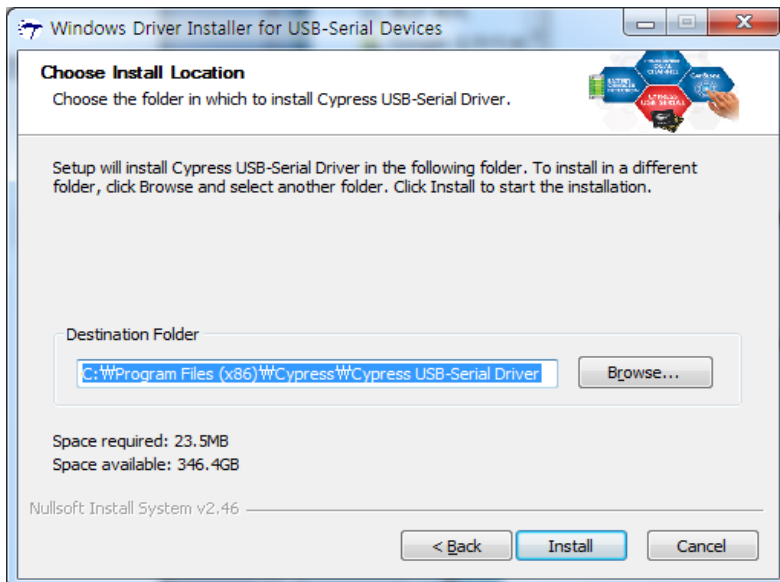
Windows Driver Installer for USB-Serial Devices

Choose Install Location
Choose the folder in which to install Cypress USB-Serial Driver.

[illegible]

Setup will install Cypress USB-Serial Driver in the following folder. To install in a different folder, click Browse and select another folder. Click Install to start the installation.

Destination Folder

C:₩Program Files (x86)₩Cypress₩Cypress USB-Serial Driver

Browse...

Space required: 23.5MB
Space available: 346.4GB

Nullsoft Install System v2.46

< Back
Install
Cancel